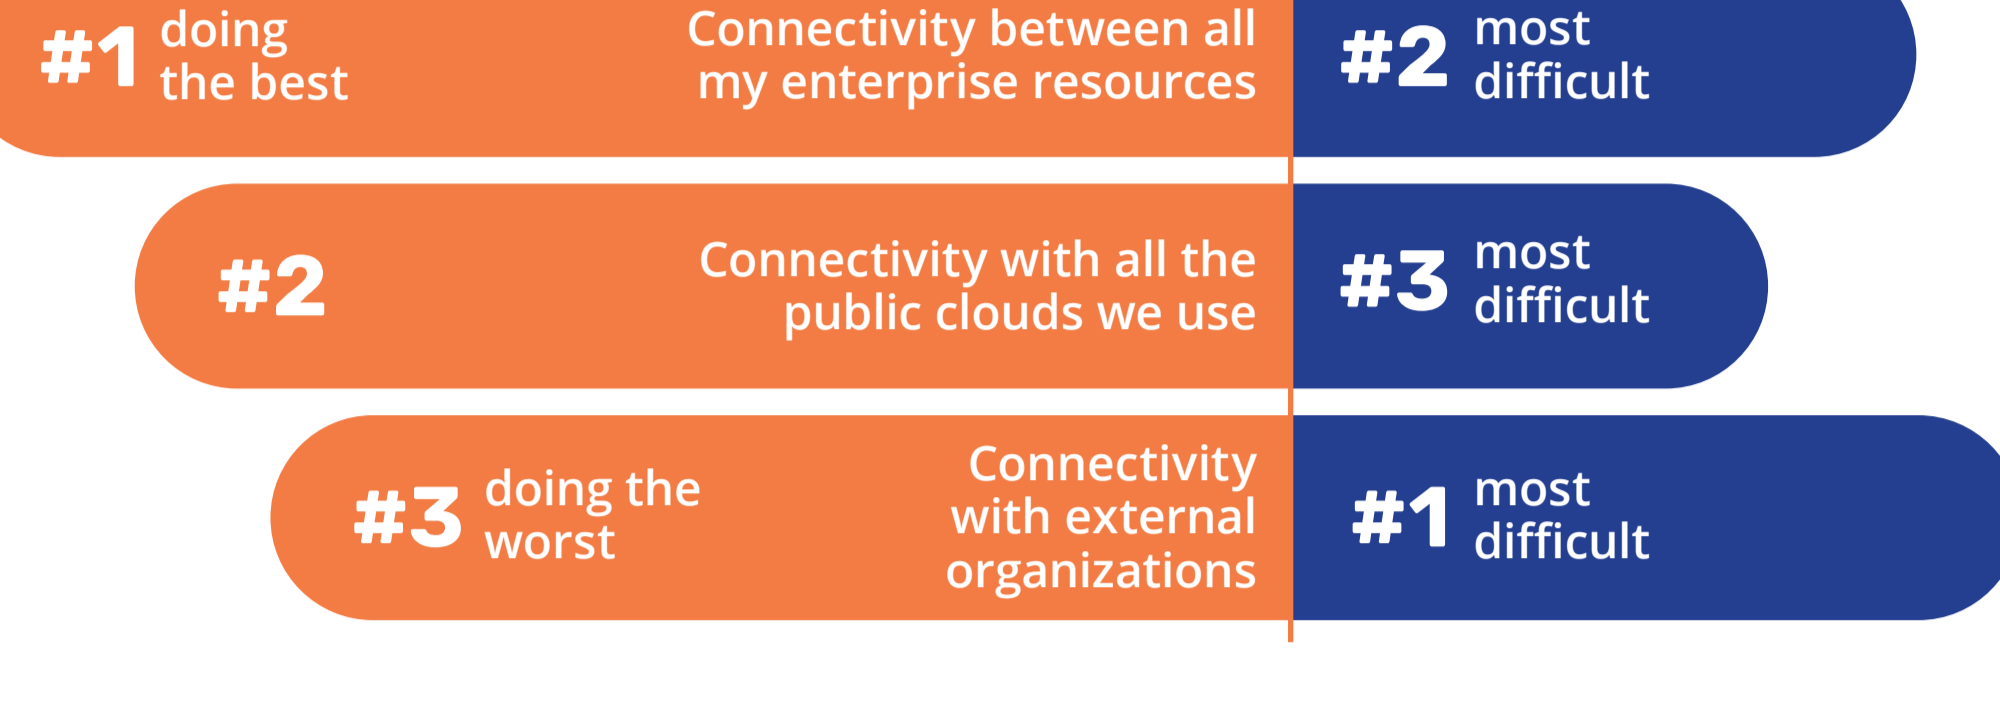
#1 doing the best

Connectivity between all my enterprise resources

#2 most difficult

#2

Connectivity with all the public clouds we use

#3 most difficult

#3 doing the worst

Connectivity with external organizations

#1 most difficult